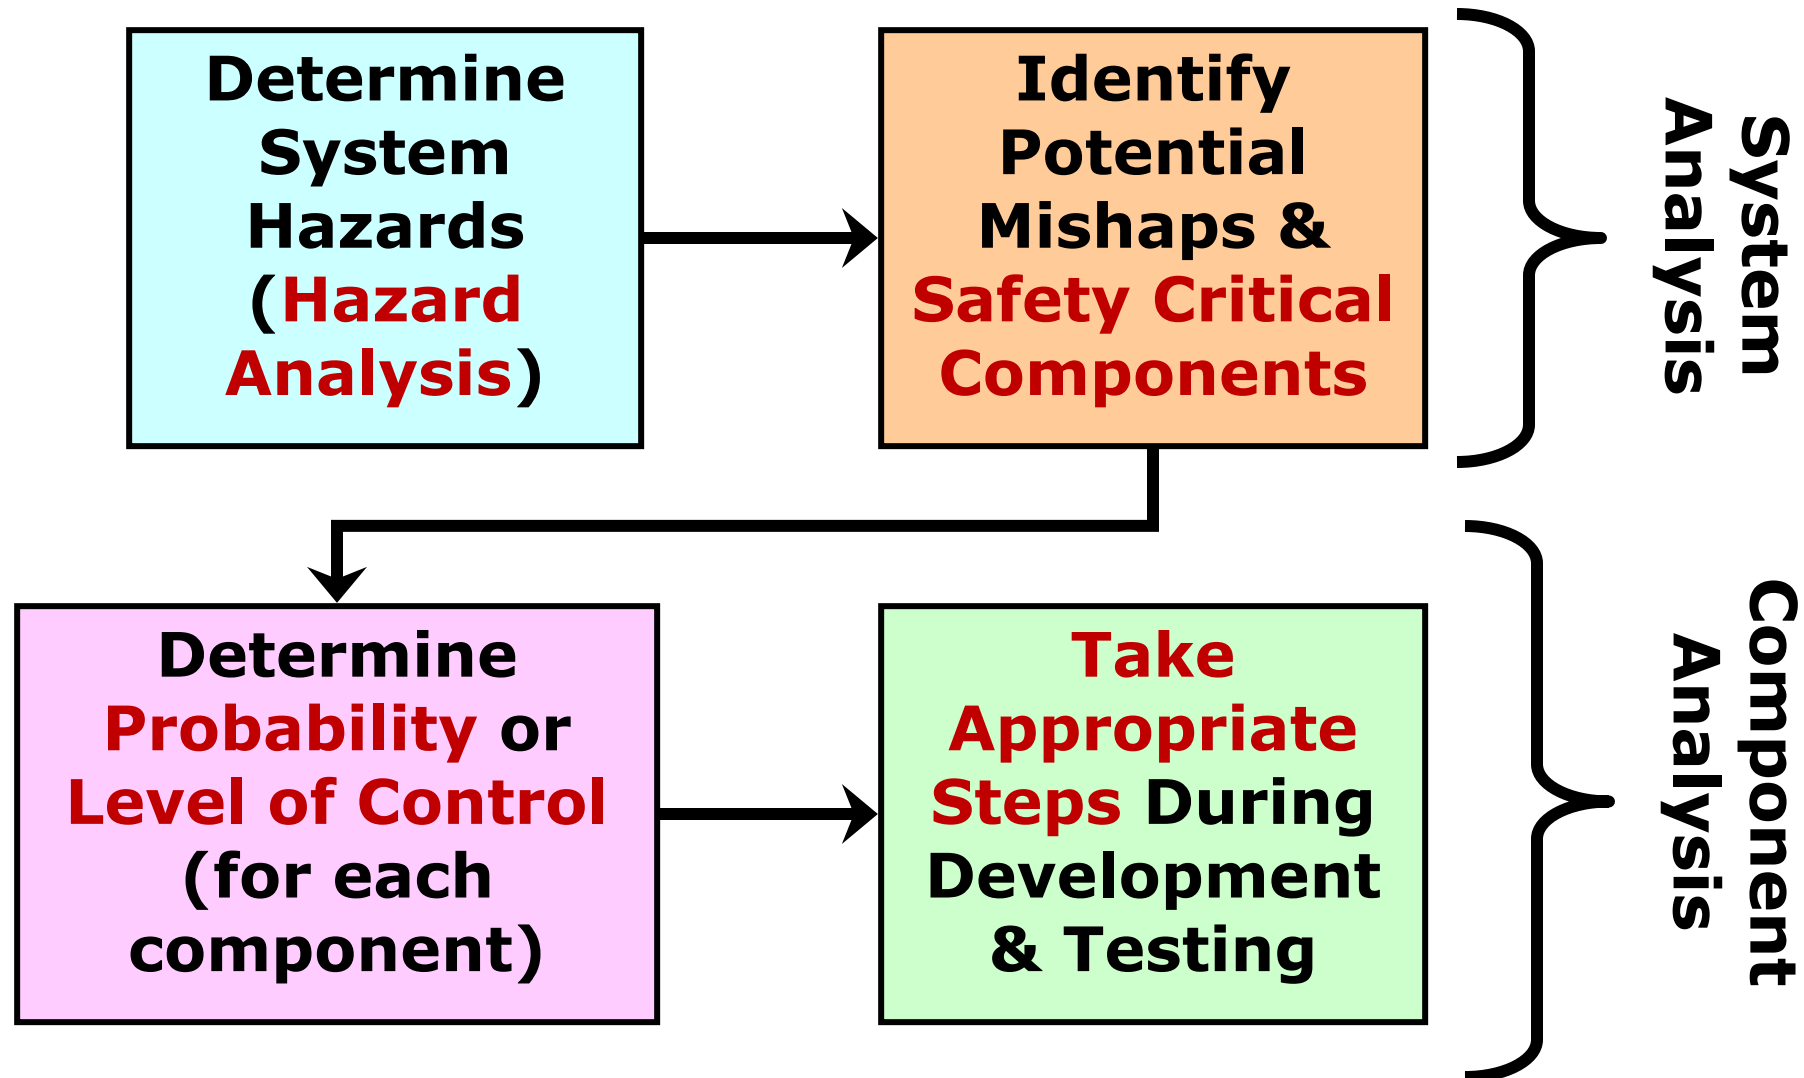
Determine System Hazards (Hazard Analysis)

Identify Potential Mishaps & Safety Critical Components

System Analysis

Determine Probability or Level of Control (for each component)

Take Appropriate Steps During Development & Testing

Component Analysis